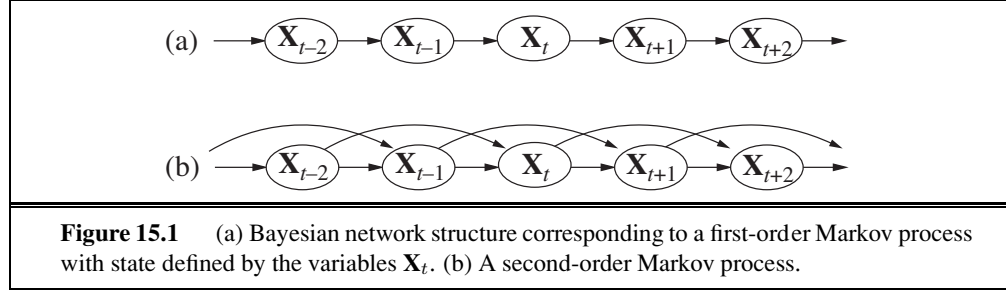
(a) $\mathbf{X}_{t-2}$ $\mathbf{X}_{t-1}$ $\mathbf{X}_{t}$ $\mathbf{X}_{t+1}$ $\mathbf{X}_{t+2}$

(b) $\mathbf{X}_{t-2}$ $\mathbf{X}_{t-1}$ $\mathbf{X}_{t}$ $\mathbf{X}_{t+1}$ $\mathbf{X}_{t+2}$

**Figure 15.1** (a) Bayesian network structure corresponding to a first-order Markov process with state defined by the variables $\mathbf{X}_t$. (b) A second-order Markov process.